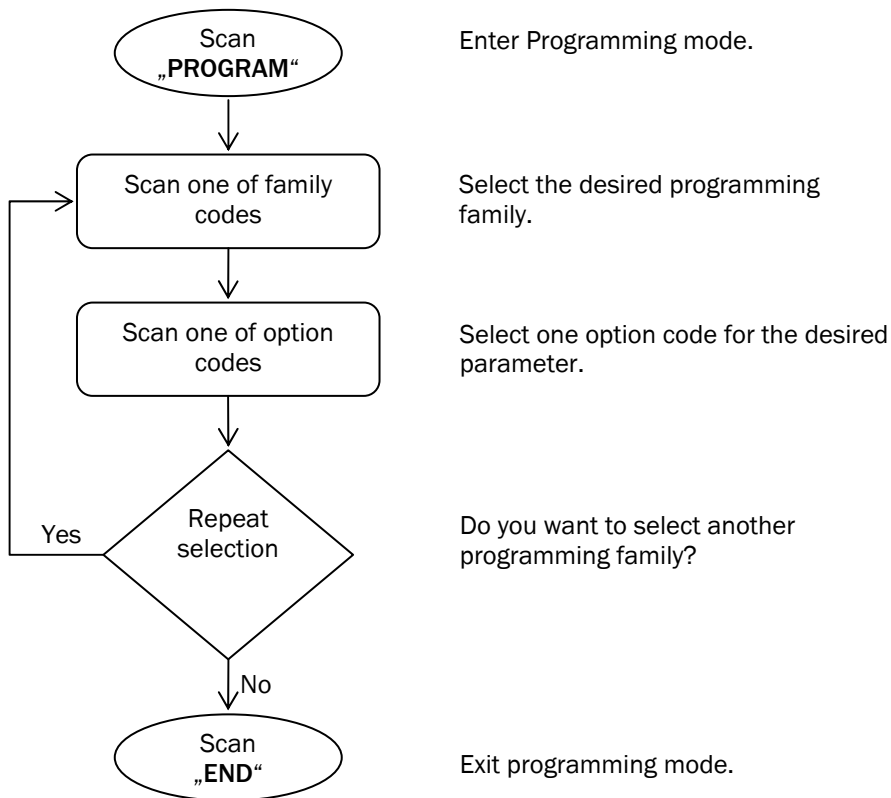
Scan „PROGRAM“

Enter Programming mode.

Scan one of family codes

Select the desired programming family.

Scan one of option codes

Select one option code for the desired parameter.

Yes

Repeat selection

Do you want to select another programming family?

No

Scan „END“

Exit programming mode.